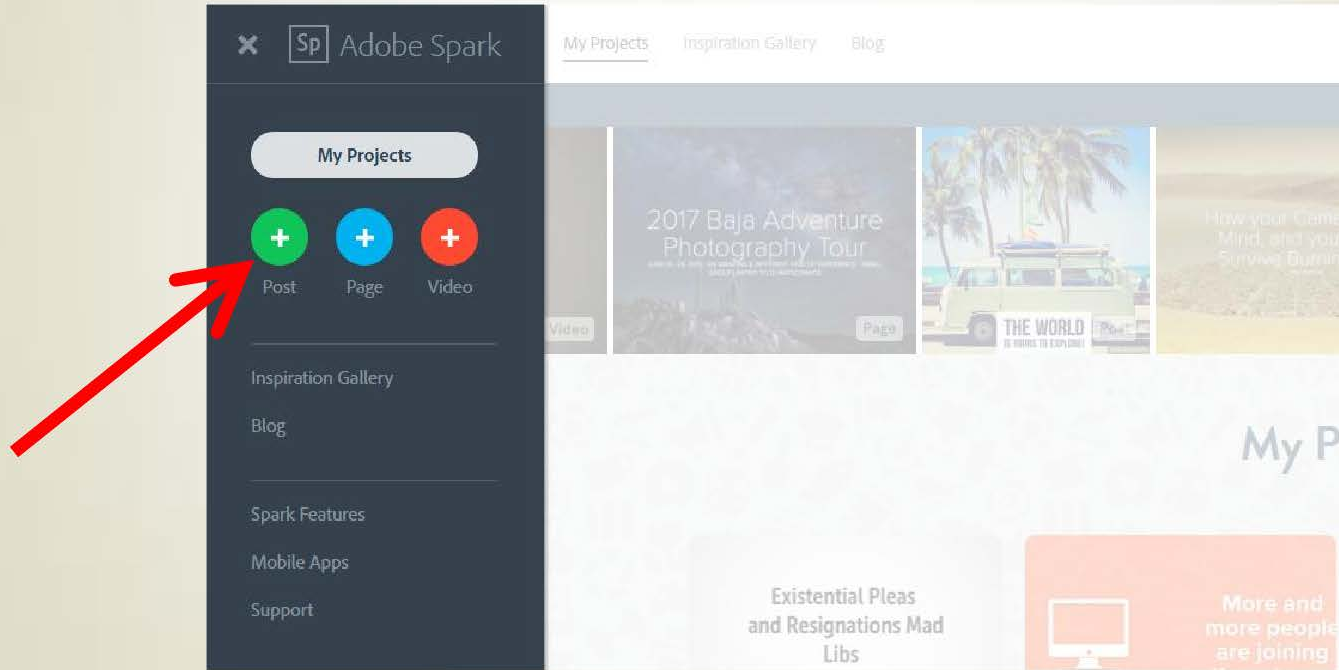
Sp Adobe Spark

My Projects

Post
Page
Video

Inspiration Gallery

Blog

Spark Features

Mobile Apps

Support

My Projects
Inspiration Gallery
Blog

Video

2017 Baja Adventure Photography Tour

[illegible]

Page

THE WORLD
IS YOURS TO EXPLORE!

Post

How your Cere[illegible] Mind, and you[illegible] Survive Burnin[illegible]

My P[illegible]

Existential Pleas and Resignations Mad Libs

More and more people are joining